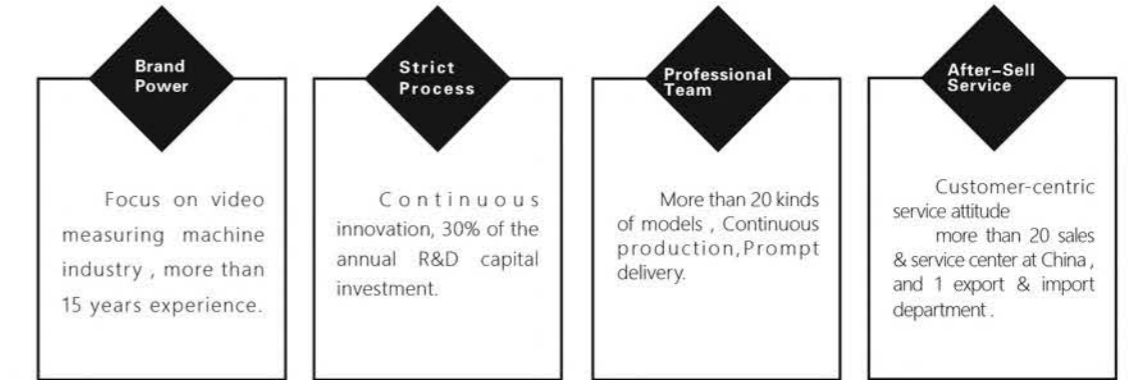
Brand Power

Focus on video measuring machine industry , more than 15 years experience.

Strict Process

Continuous innovation, 30% of the annual R&D capital investment.

Professional Team

More than 20 kinds of models , Continuous production,Prompt delivery.

After-Sell Service

Customer-centric service attitude
more than 20 sales & service center at China , and 1 export & import department .